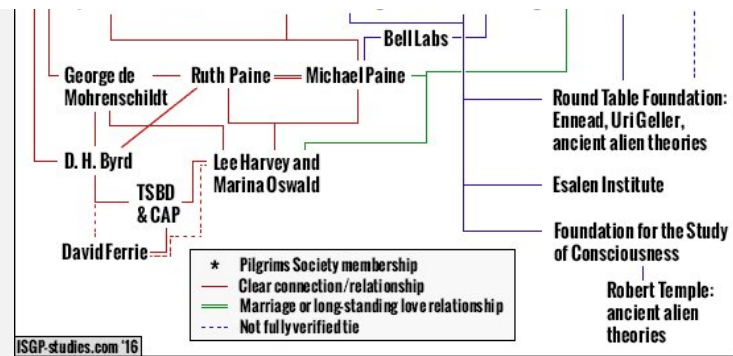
Bell Labs

George de Mohrenschildt

Ruth Paine

Michael Paine

Round Table Foundation: Ennead, Uri Geller, ancient alien theories

D. H. Byrd

Lee Harvey and Marina Oswald

Esalen Institute

TSBD & CAP

Foundation for the Study of Consciousness

David Ferrie

* Pilgrims Society membership
Clear connection/relationship
Marriage or long-standing love relationship
Not fully verified tie

Robert Temple: ancient alien theories

ISGP-studies.com '16